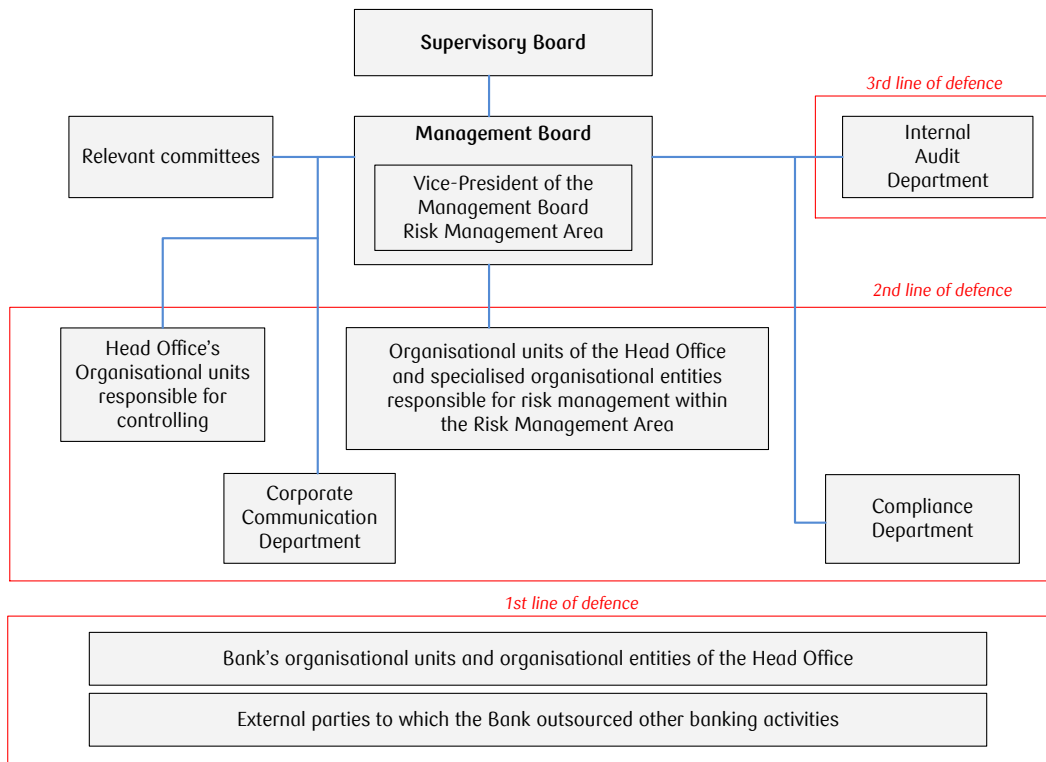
Supervisory Board

3rd line of defence

Relevant committees

Management Board

Vice-President of the Management Board Risk Management Area

Internal Audit Department

2nd line of defence

Head Office's Organisational units responsible for controlling

Organisational units of the Head Office and specialised organisational entities responsible for risk management within the Risk Management Area

Corporate Communication Department

Compliance Department

1st line of defence

Bank's organisational units and organisational entities of the Head Office

External parties to which the Bank outsourced other banking activities